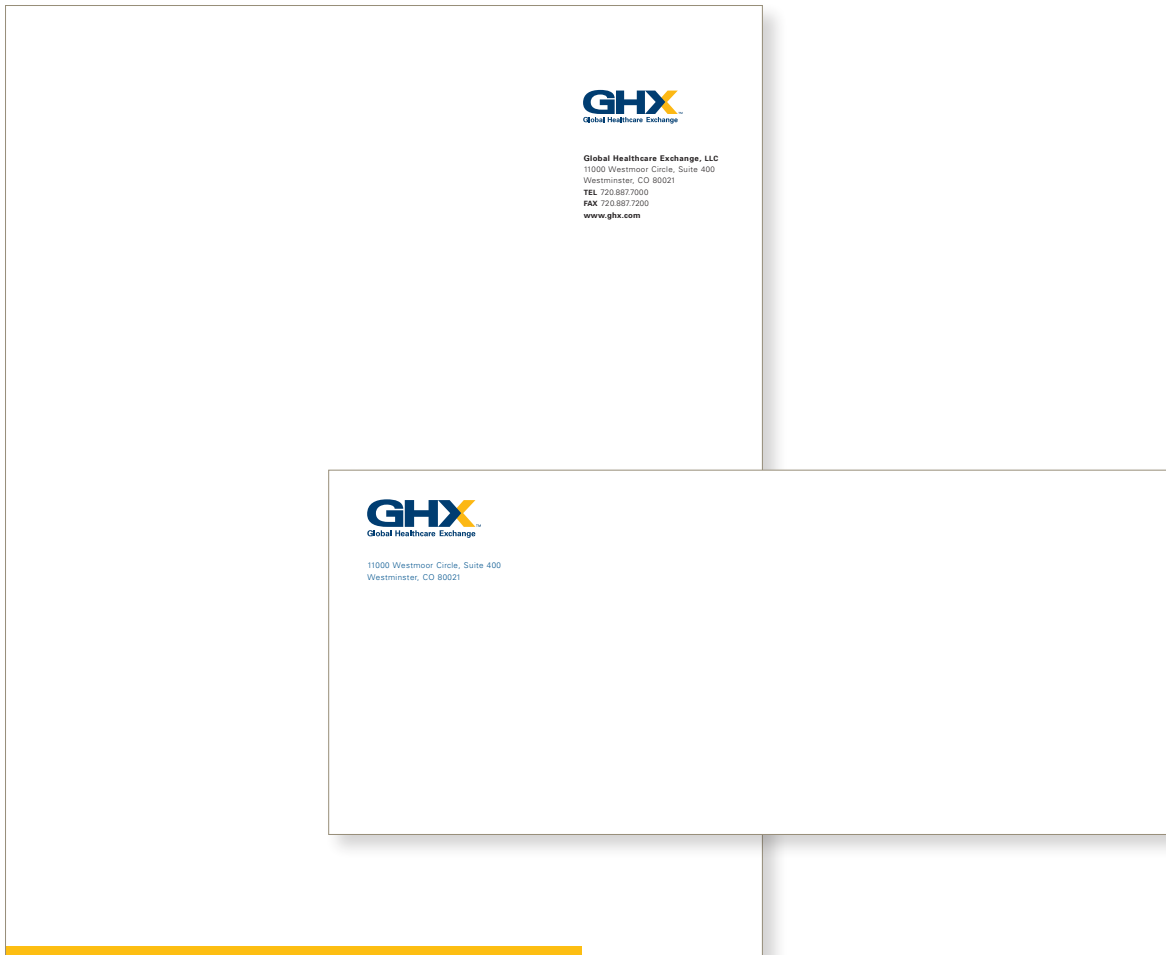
GHX
Global Healthcare Exchange

Global Healthcare Exchange, LLC
11000 Westmoor Circle, Suite 400
Westminster, CO 80021
TEL 720.887.7000
FAX 720.887.7200
www.ghx.com

GHX
Global Healthcare Exchange

11000 Westmoor Circle, Suite 400
Westminster, CO 80021